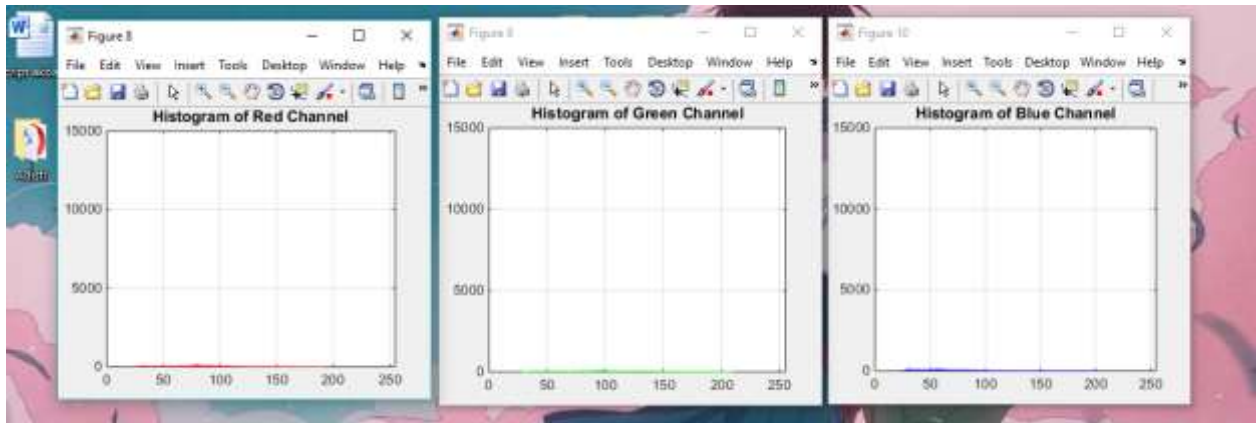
Figure 8

File Edit View Insert Tools Desktop Window Help

Histogram of Red Channel

15000
10000
5000
0
0 50 100 150 200 250

Figure 9

File Edit View Insert Tools Desktop Window Help

Histogram of Green Channel

15000
10000
5000
0
0 50 100 150 200 250

Figure 10

File Edit View Insert Tools Desktop Window Help

Histogram of Blue Channel

15000
10000
5000
0
0 50 100 150 200 250